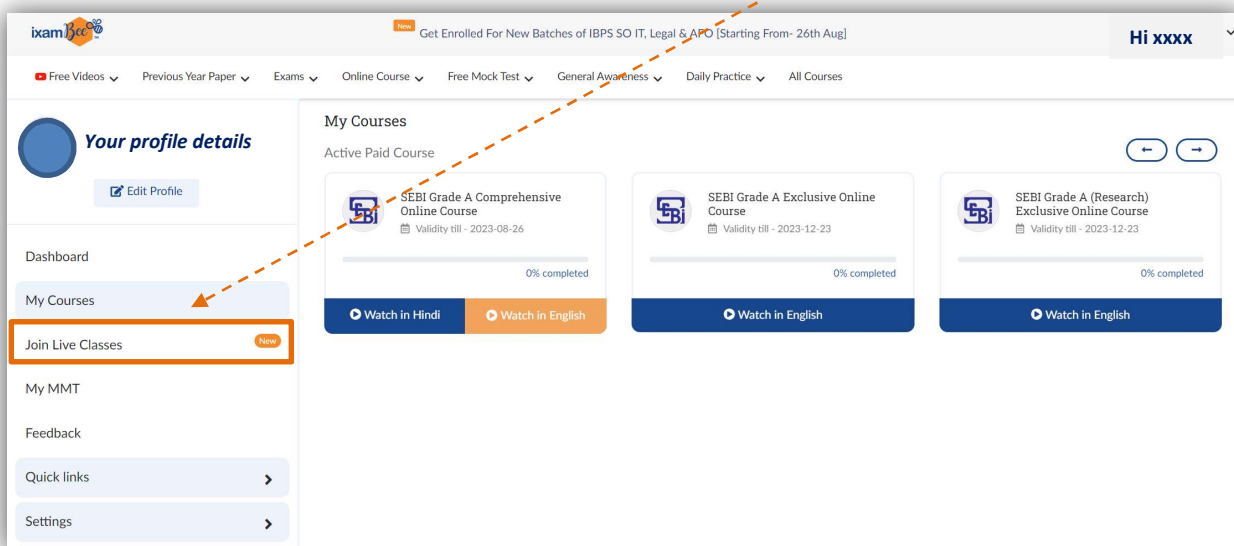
ixamBee

New Get Enrolled For New Batches of IBPS SO IT, Legal & AFO [Starting From- 26th Aug]

Hi xxxx

Free Videos Previous Year Paper Exams Online Course Free Mock Test General Awareness Daily Practice All Courses

Your profile details

Edit Profile

Dashboard

My Courses

Join Live Classes New

My MMT

Feedback

Quick links

Settings

My Courses

Active Paid Course

SEBI Grade A Comprehensive Online Course
Validity till - 2023-08-26
0% completed
Watch in Hindi
Watch in English

SEBI Grade A Exclusive Online Course
Validity till - 2023-12-23
0% completed
Watch in English

SEBI Grade A (Research) Exclusive Online Course
Validity till - 2023-12-23
0% completed
Watch in English